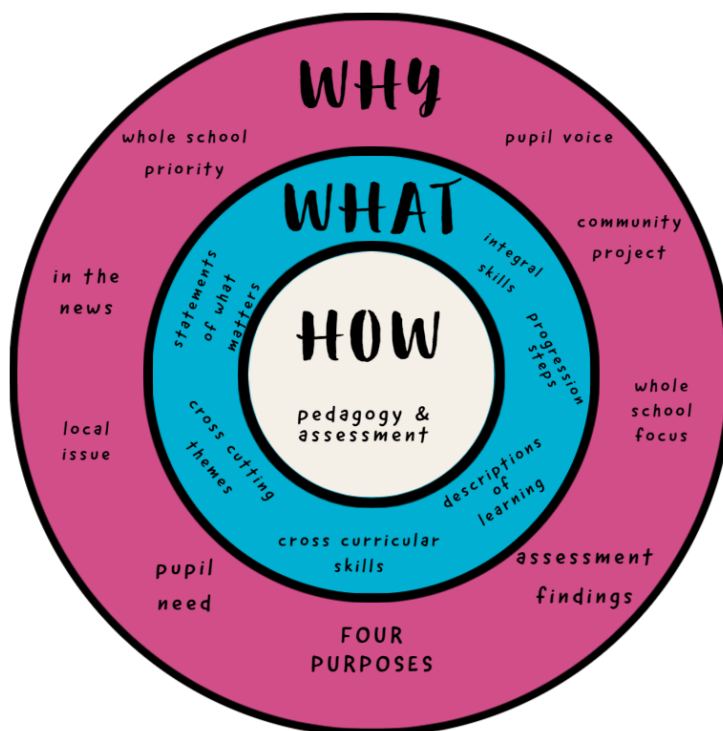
WHY

whole school priority

pupil voice

community project

in the news

whole school focus

local issue

pupil need

assessment findings

FOUR PURPOSES

WHAT

statements of what matters

integral skills

progression steps

cross cutting themes

descriptions of learning

cross curricular skills

HOW

pedagogy & assessment